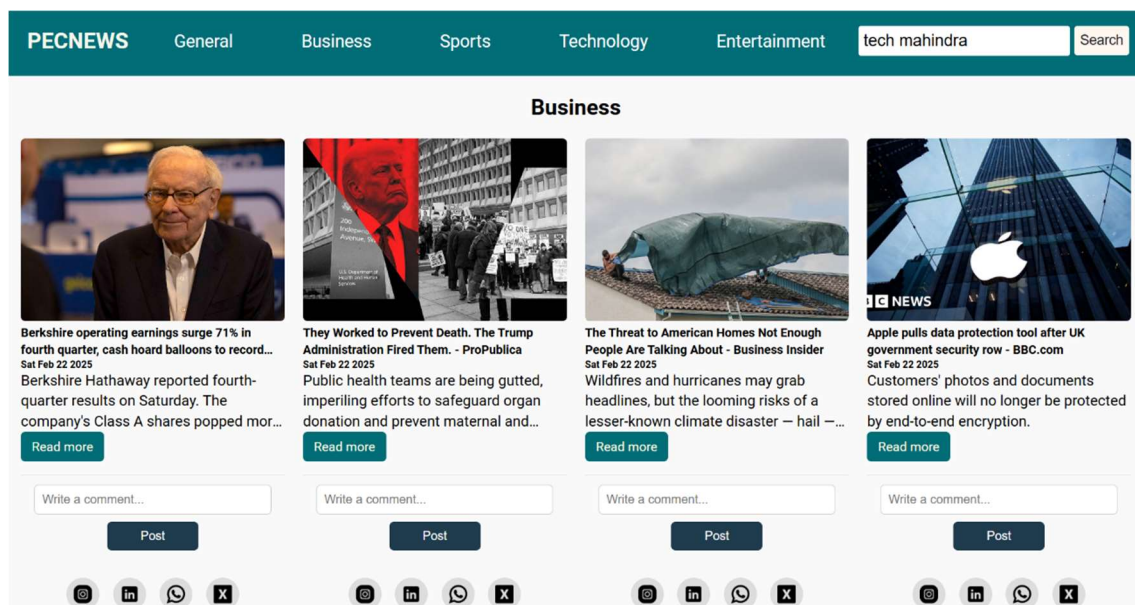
PECNEWS General Business Sports Technology Entertainment tech mahindra Search

Business

Berkshire operating earnings surge 71% in fourth quarter, cash hoard balloons to record...
Sat Feb 22 2025
Berkshire Hathaway reported fourth-quarter results on Saturday. The company's Class A shares popped mor...
Read more
Write a comment...
Post

200 Independence Avenue, SW
U.S. Department of Health and Human Services

They Worked to Prevent Death. The Trump Administration Fired Them. - ProPublica
Sat Feb 22 2025
Public health teams are being gutted, imperiling efforts to safeguard organ donation and prevent maternal and...
Read more
Write a comment...
Post

The Threat to American Homes Not Enough People Are Talking About - Business Insider
Sat Feb 22 2025
Wildfires and hurricanes may grab headlines, but the looming risks of a lesser-known climate disaster — hail —...
Read more
Write a comment...
Post

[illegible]C NEWS
Apple pulls data protection tool after UK government security row - BBC.com
Sat Feb 22 2025
Customers' photos and documents stored online will no longer be protected by end-to-end encryption.
Read more
Write a comment...
Post